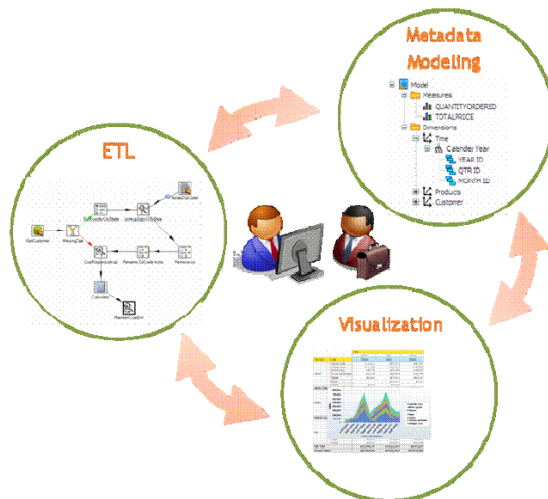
Metadata Modeling

Model
Measures
QUANTITYORDERED
TOTALPRICE
Dimensions
Time
Calender Year
YEAR ID
QTR ID
MONTH ID
Products
Customer

ETL

GetCustomer
MissingZips
SplitZipsByState
LookupZipsByState
SelectZipCode
ClarifyZipsLookup
ParseZipCodeInfo
Remove zip
Calculator
MaintainCustomer

Visualization

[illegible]